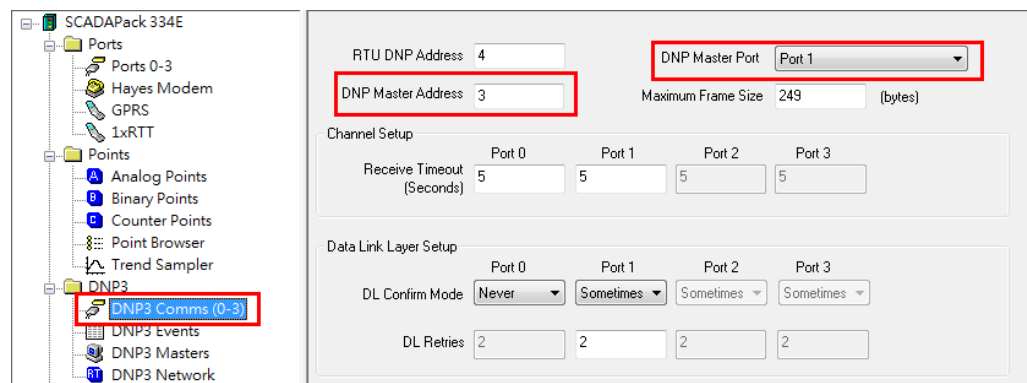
SCADAPack 334E
Ports
Ports 0-3
Hayes Modem
GPRS
1xRTT
Points
A Analog Points
B Binary Points
C Counter Points
Point Browser
Trend Sampler
DNP3
DNP3 Comms (0-3)
DNP3 Events
DNP3 Masters
RT DNP3 Network

RTU DNP Address 4
DNP Master Address 3
DNP Master Port Port 1
Maximum Frame Size 249 (bytes)

Channel Setup

| | Port 0 | Port 1 | Port 2 | Port 3 |
|---|---|---|---|---|
| Receive Timeout (Seconds) | 5 | 5 | 5 | 5 |

Data Link Layer Setup

| | Port 0 | Port 1 | Port 2 | Port 3 |
|---|---|---|---|---|
| DL Confirm Mode | Never | Sometimes | Sometimes | Sometimes |
| DL Retries | 2 | 2 | 2 | 2 |